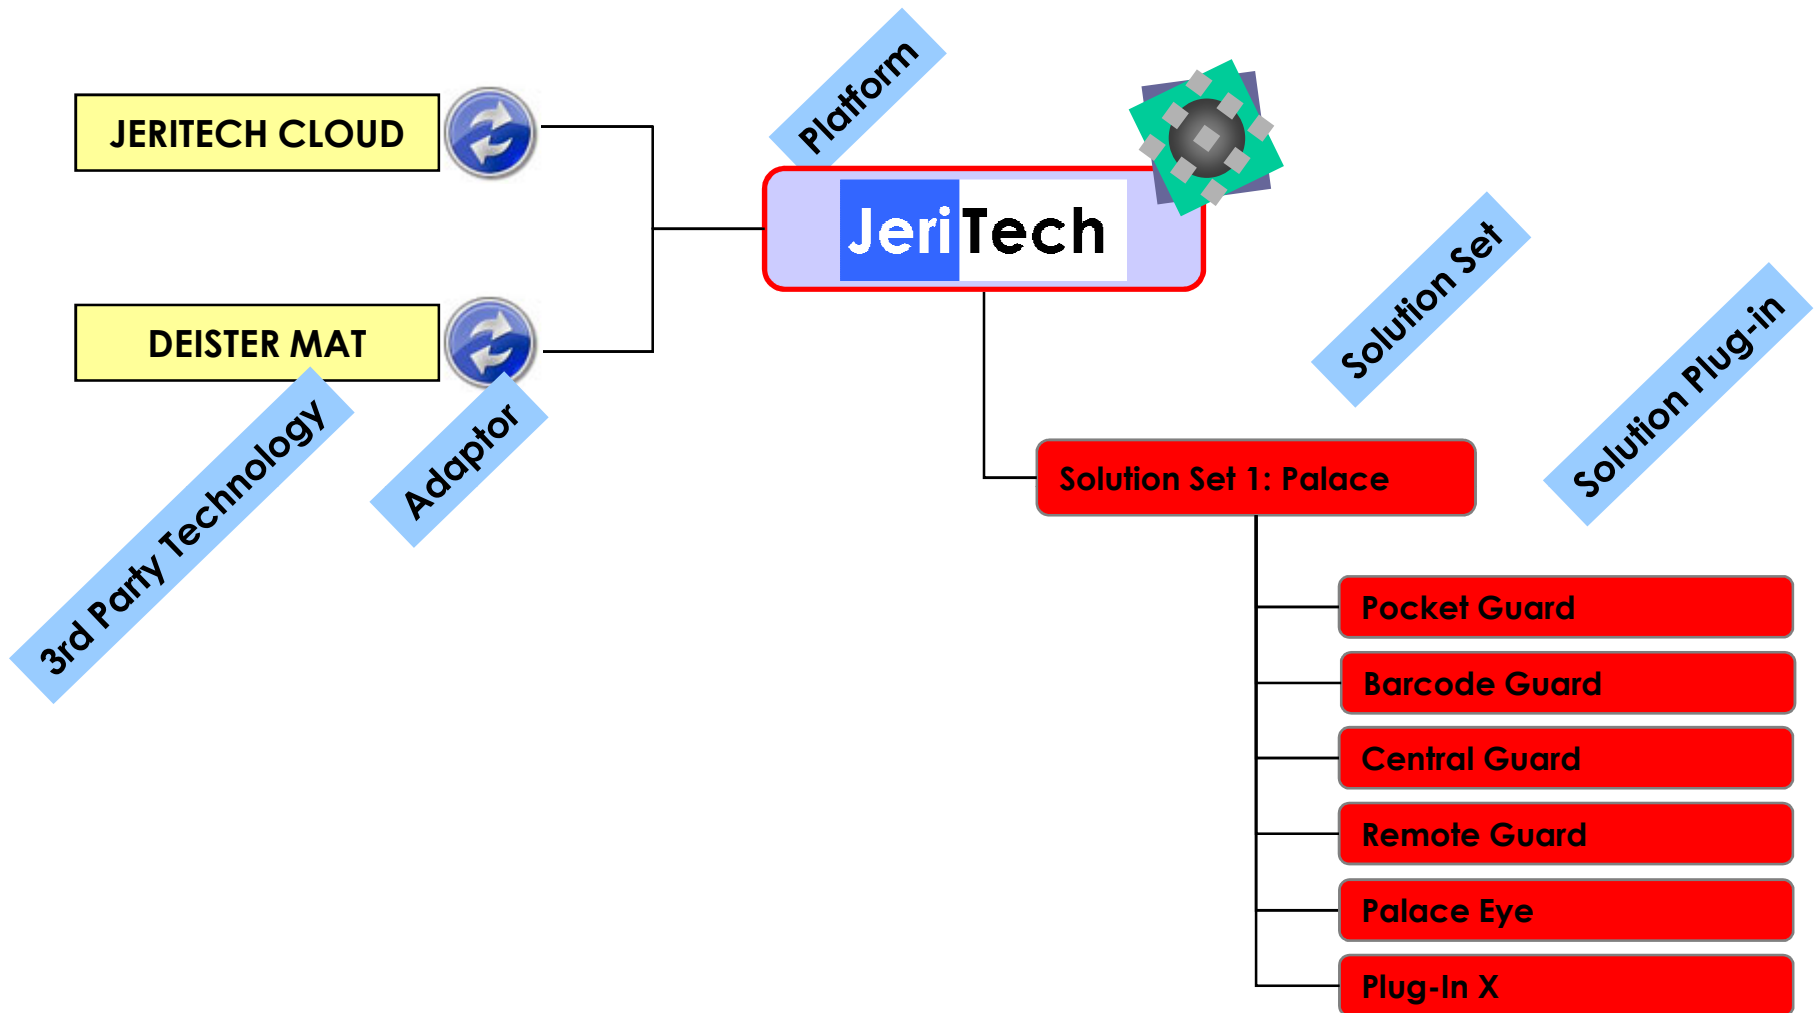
JERITECH CLOUD

DEISTER MAT

Platform

JeriTech

Solution Set

Solution Plug-in

3rd Party Technology

Adaptor

Solution Set 1: Palace

Pocket Guard

Barcode Guard

Central Guard

Remote Guard

Palace Eye

Plug-In X